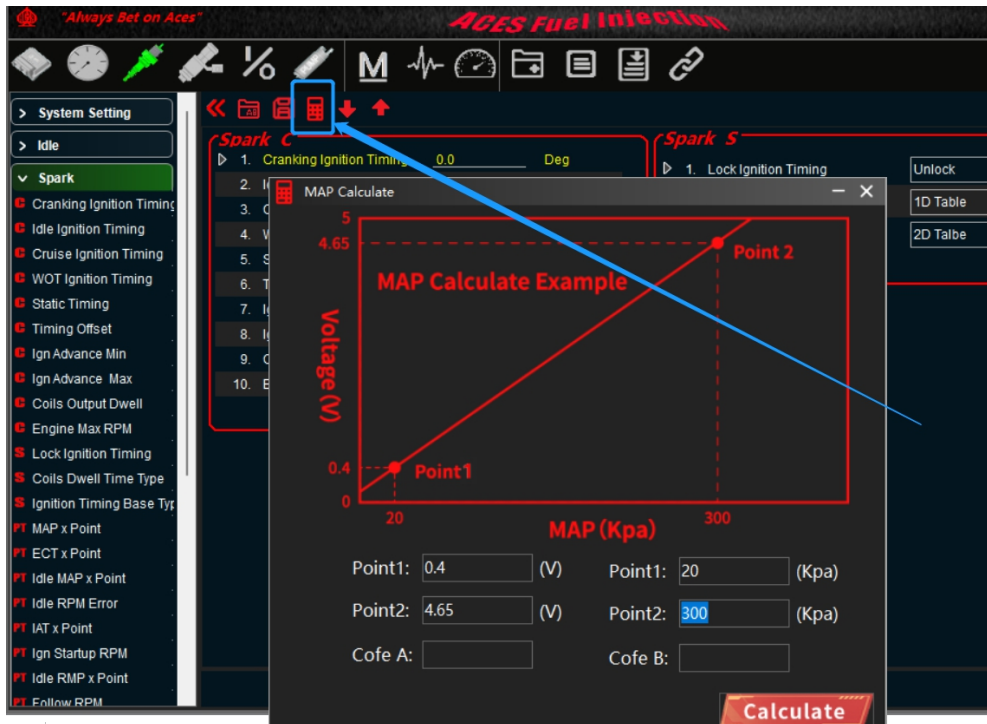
"Always Bet on Aces"

ACES Fuel Injection

%

M

> System Setting
> Idle
∨ Spark
C Cranking Ignition Timing
C Idle Ignition Timing
C Cruise Ignition Timing
C WOT Ignition Timing
C Static Timing
C Timing Offset
C Ign Advance Min
C Ign Advance Max
C Coils Output Dwell
C Engine Max RPM
S Lock Ignition Timing
S Coils Dwell Time Type
S Ignition Timing Base Typ
PT MAP x Point
PT ECT x Point
PT Idle MAP x Point
PT Idle RPM Error
PT IAT x Point
PT Ign Startup RPM
PT Idle RMP x Point
PT Follow RPM

Spark C
1. Cranking Ignition Timing 0.0 Deg
2. I
3. C
4. W
5. S
6. T
7. I
8. I
9. C
10. E

Spark S
1. Lock Ignition Timing Unlock
1D Table
2D Talbe

MAP Calculate

5
4.65
Point 2
MAP Calculate Example
Voltage (V)
0.4
Point1
0
20
300
MAP (Kpa)

Point1: 0.4 (V)
Point2: 4.65 (V)
Cofe A:
Point1: 20 (Kpa)
Point2: 300 (Kpa)
Cofe B:

Calculate